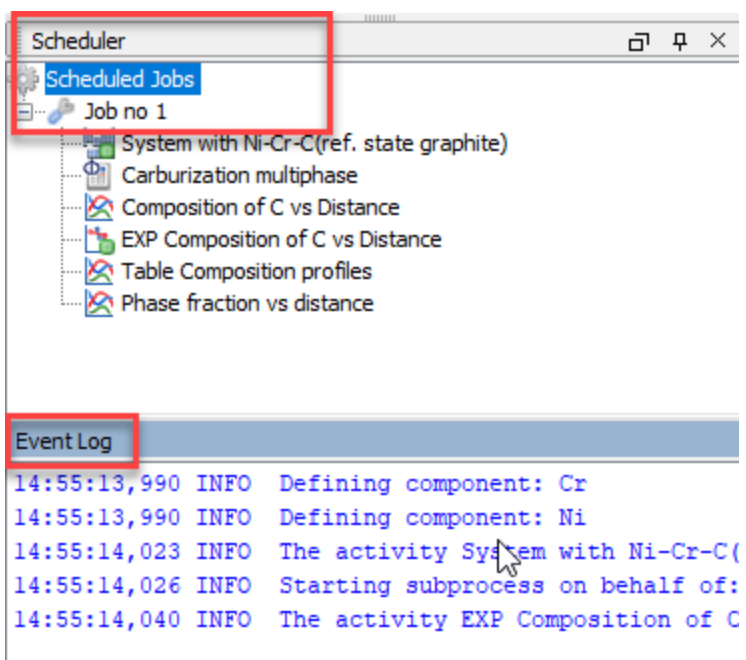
Scheduler

Scheduled Jobs
Job no 1
System with Ni-Cr-C(ref. state graphite)
Carburization multiphase
Composition of C vs Distance
EXP Composition of C vs Distance
Table Composition profiles
Phase fraction vs distance

Event Log
14:55:13,990 INFO Defining component: Cr
14:55:13,990 INFO Defining component: Ni
14:55:14,023 INFO The activity System with Ni-Cr-C(
14:55:14,026 INFO Starting subprocess on behalf of:
14:55:14,040 INFO The activity EXP Composition of C